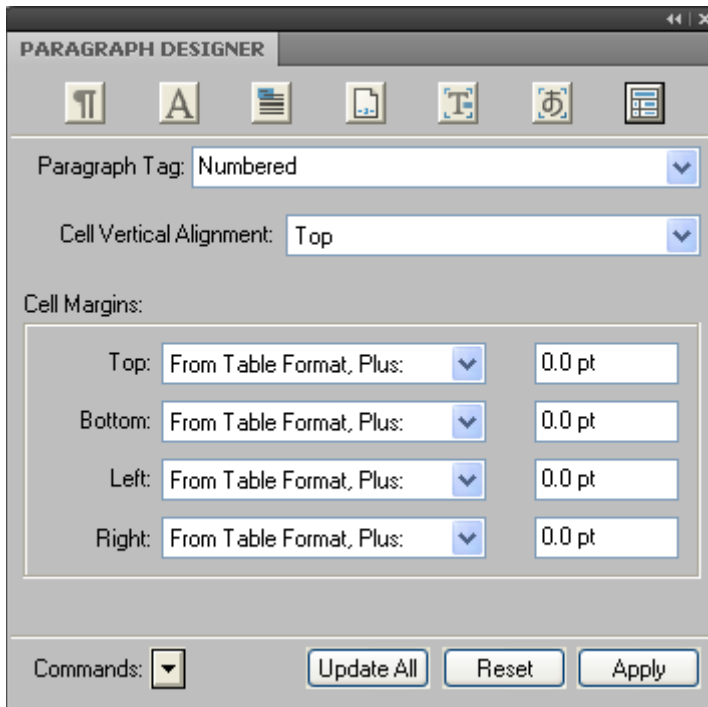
PARAGRAPH DESIGNER

¶ A

あ

Paragraph Tag: Numbered

Cell Vertical Alignment: Top

Cell Margins:

Top: From Table Format, Plus: 0.0 pt

Bottom: From Table Format, Plus: 0.0 pt

Left: From Table Format, Plus: 0.0 pt

Right: From Table Format, Plus: 0.0 pt

Commands:

Update All

Reset

Apply